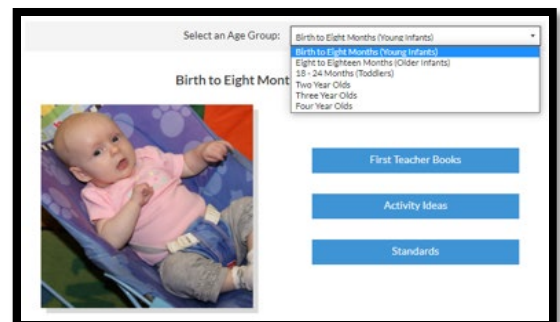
Select an Age Group: Birth to Eight Months (Young Infants)

Birth to Eight Months (Young Infants)
Eight to Eighteen Months (Older Infants)
18 - 24 Months (Toddlers)
Two Year Olds
Three Year Olds
Four Year Olds

Birth to Eight Mont

First Teacher Books

Activity Ideas

Standards